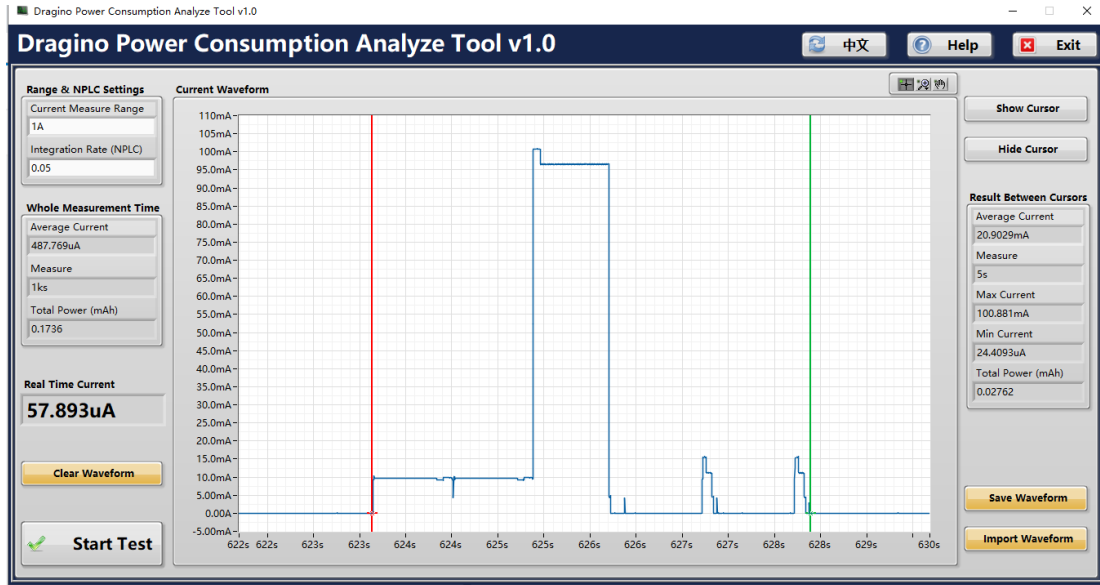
Dragino Power Consumption Analyze Tool v1.0

Dragino Power Consumption Analyze Tool v1.0

中文

Help

Exit

Range & NPLC Settings

Current Measure Range

1A

Integration Rate (NPLC)

0.05

Whole Measurement Time

Average Current

487.769uA

Measure

1ks

Total Power (mAh)

0.1736

Real Time Current

57.893uA

Clear Waveform

Start Test

Current Waveform

110mA
105mA
100mA
95.0mA
90.0mA
85.0mA
80.0mA
75.0mA
70.0mA
65.0mA
60.0mA
55.0mA
50.0mA
45.0mA
40.0mA
35.0mA
30.0mA
25.0mA
20.0mA
15.0mA
10.0mA
5.00mA
0.00mA
-5.00mA

622s 622s 623s 623s 624s 624s 625s 625s 626s 626s 627s 627s 628s 628s 629s 630s

Show Cursor

Hide Cursor

Result Between Cursors

Average Current

20.9029mA

Measure

5s

Max Current

100.881mA

Min Current

24.4093uA

Total Power (mAh)

0.02762

Save Waveform

Import Waveform